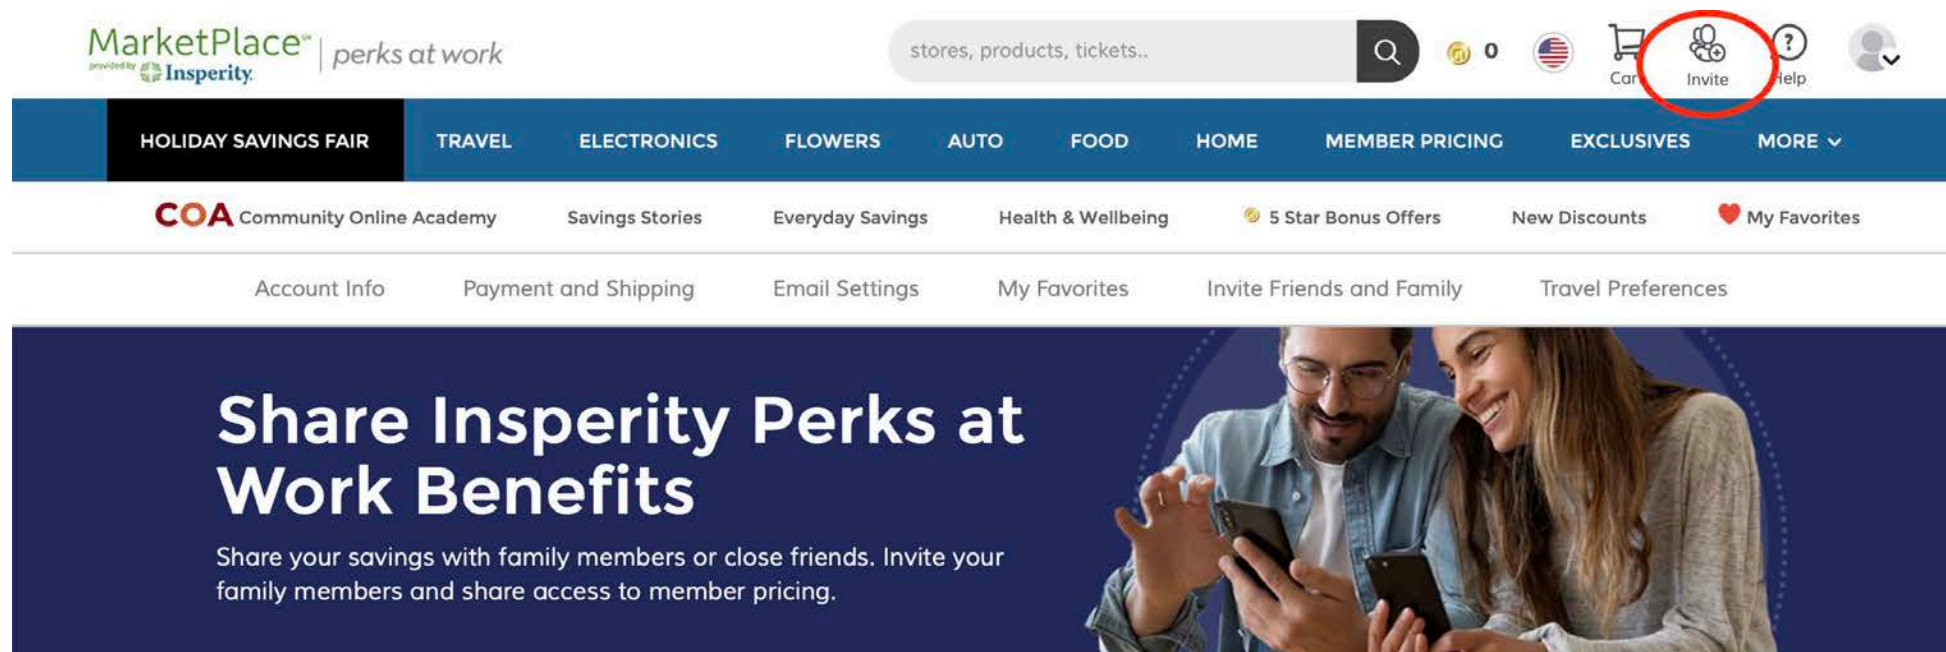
MarketPlace℠ | perks at work
provided by Insperity

stores, products, tickets..

0

Car Invite Help

HOLIDAY SAVINGS FAIR TRAVEL ELECTRONICS FLOWERS AUTO FOOD HOME MEMBER PRICING EXCLUSIVES MORE

COA Community Online Academy Savings Stories Everyday Savings Health & Wellbeing 5 Star Bonus Offers New Discounts My Favorites

Account Info Payment and Shipping Email Settings My Favorites Invite Friends and Family Travel Preferences

Share Insperity Perks at Work Benefits

Share your savings with family members or close friends. Invite your family members and share access to member pricing.